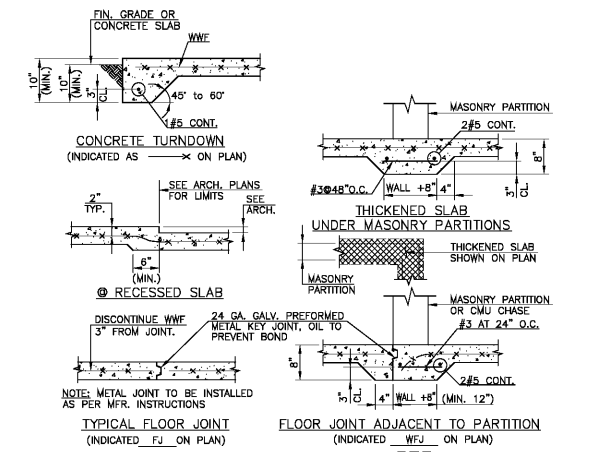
FIN. GRADE OR CONCRETE SLAB
WWF
10" (MIN.)
10" (MIN.)
3" CL.
45° to 60°
1#5 CONT.
CONCRETE TURNDOWN
(INDICATED AS ——×—— ON PLAN)

MASONRY PARTITION
2#5 CONT.
8"
#3@48" O.C.
WALL +8"
4"
3" CL.
THICKENED SLAB
UNDER MASONRY PARTITIONS

SEE ARCH. PLANS FOR LIMITS
2" TYP.
SEE ARCH.
6" (MIN.)
@ RECESSED SLAB

THICKENED SLAB SHOWN ON PLAN
MASONRY PARTITION

DISCONTINUE WWF 3" FROM JOINT.
24 GA. GALV. PREFORMED METAL KEY JOINT, OIL TO PREVENT BOND
NOTE: METAL JOINT TO BE INSTALLED AS PER MFR. INSTRUCTIONS
TYPICAL FLOOR JOINT
(INDICATED FJ ON PLAN)

MASONRY PARTITION OR CMU CHASE
#3 AT 24" O.C.
8"
2#5 CONT.
3" CL.
4"
WALL +8"
(MIN. 12")
FLOOR JOINT ADJACENT TO PARTITION
(INDICATED WFJ ON PLAN)